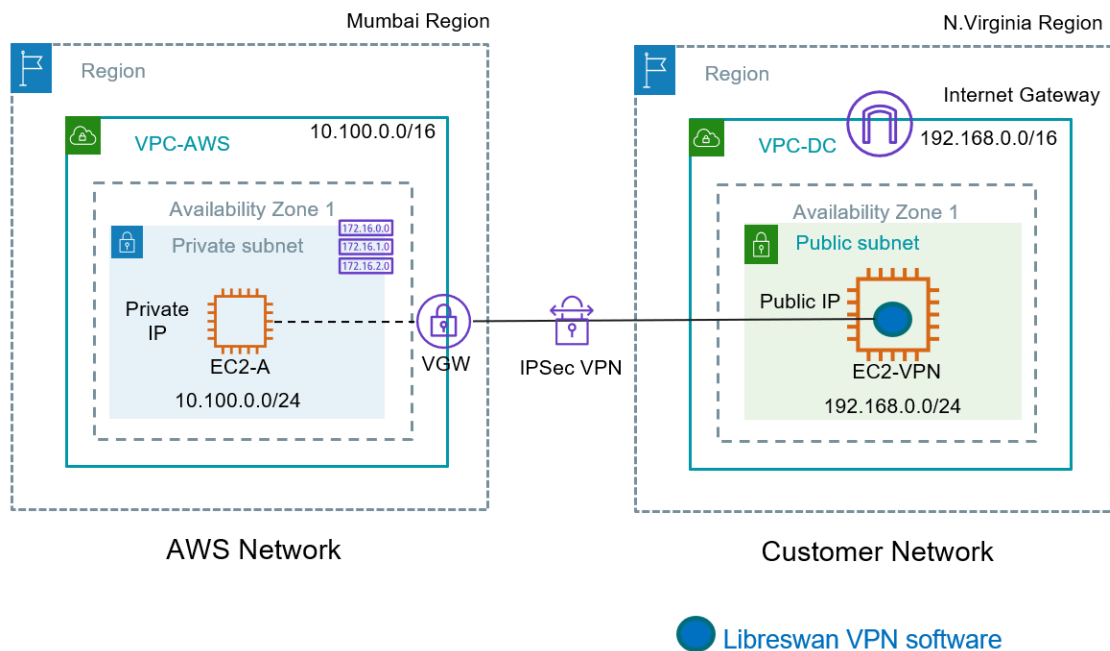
Mumbai Region

Region

VPC-AWS

10.100.0.0/16

Availability Zone 1

Private subnet

172.16.0.0
172.16.1.0
172.16.2.0

Private IP

EC2-A

10.100.0.0/24

VGW

IPSec VPN

N.Virginia Region

Region

Internet Gateway

VPC-DC

192.168.0.0/16

Availability Zone 1

Public subnet

Public IP

EC2-VPN

192.168.0.0/24

AWS Network

Customer Network

Libreswan VPN software